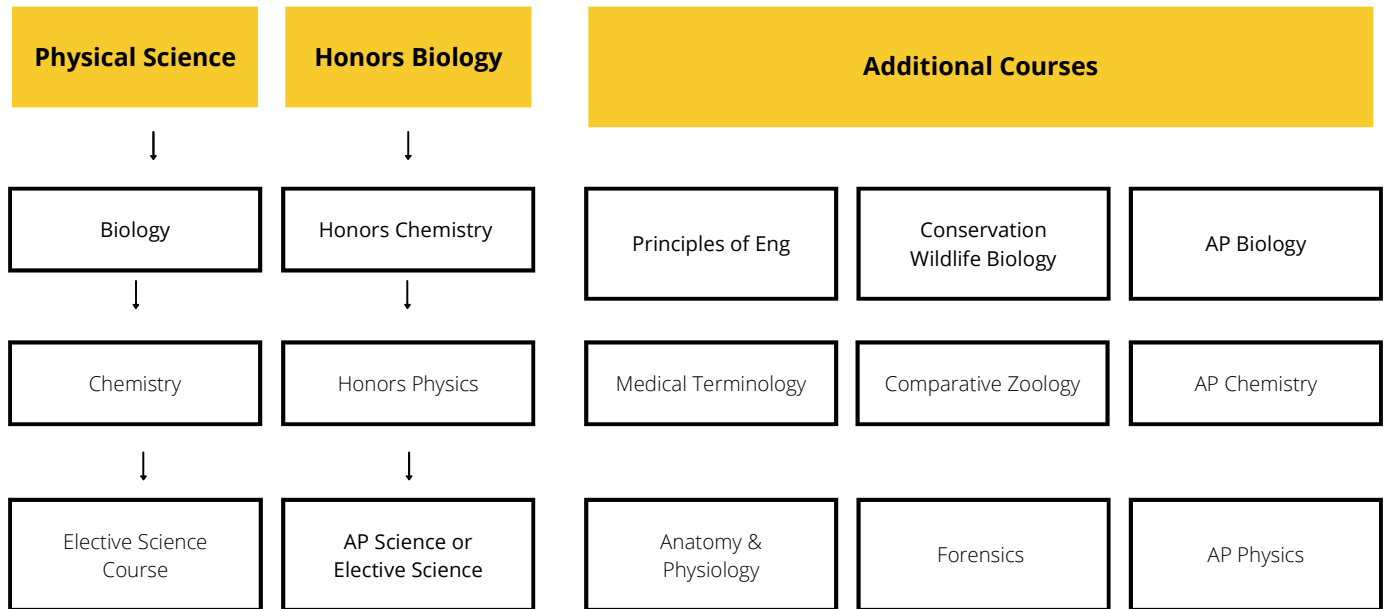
Physical Science

Biology

Chemistry

Elective Science Course

Honors Biology

Honors Chemistry

Honors Physics

AP Science or Elective Science

Additional Courses

Principles of Eng

Conservation Wildlife Biology

AP Biology

Medical Terminology

Comparative Zoology

AP Chemistry

Anatomy & Physiology

Forensics

AP Physics